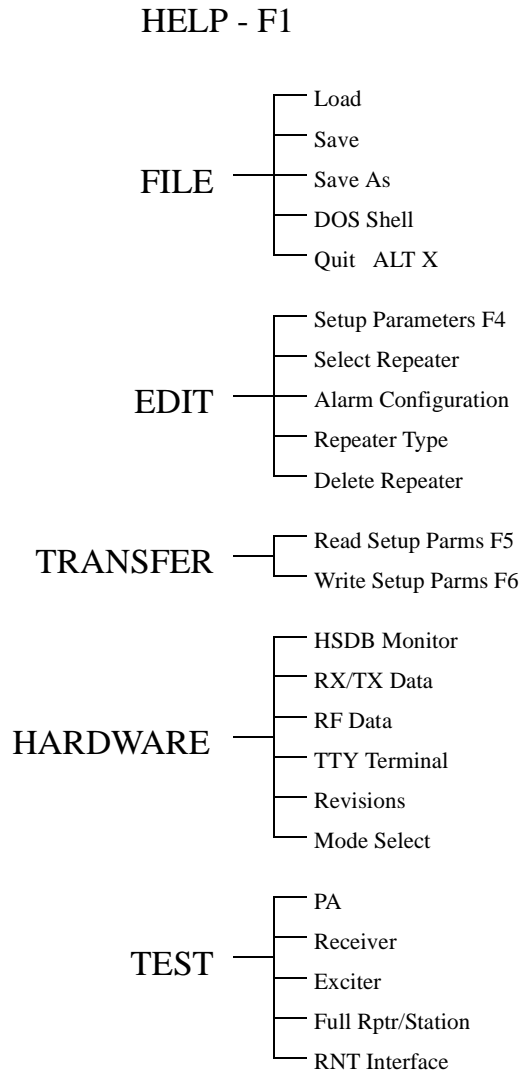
HELP - F1

FILE
Load
Save
Save As
DOS Shell
Quit ALT X

EDIT
Setup Parameters F4
Select Repeater
Alarm Configuration
Repeater Type
Delete Repeater

TRANSFER
Read Setup Parms F5
Write Setup Parms F6

HARDWARE
HSDB Monitor
RX/TX Data
RF Data
TTY Terminal
Revisions
Mode Select

TEST
PA
Receiver
Exciter
Full Rptr/Station
RNT Interface